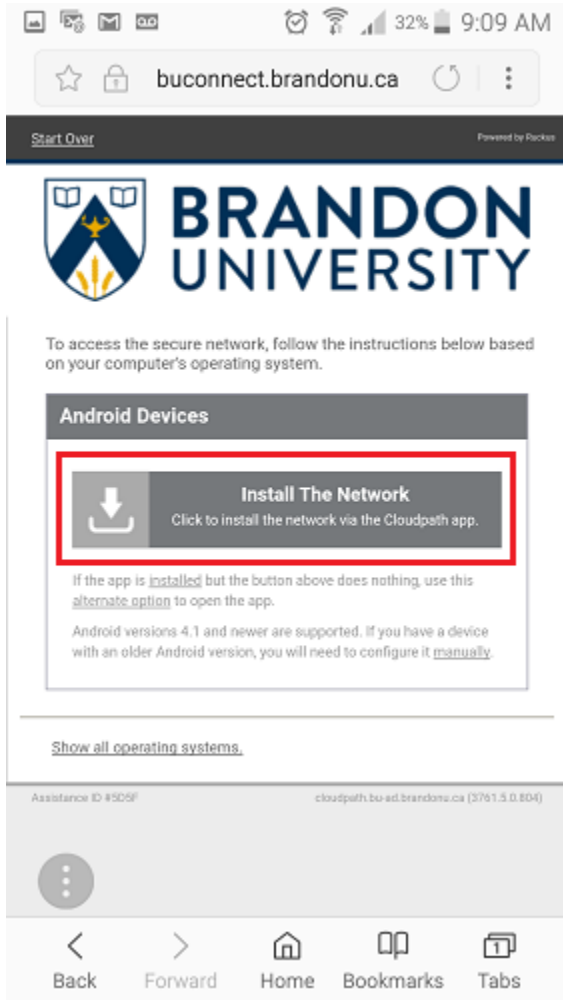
32% 9:09 AM

buconnect.brandonu.ca

Start Over

Powered by Ruckus

BRANDON UNIVERSITY

To access the secure network, follow the instructions below based on your computer's operating system.

Android Devices

Install The Network
Click to install the network via the Cloudpath app.

If the app is installed but the button above does nothing, use this alternate option to open the app.

Android versions 4.1 and newer are supported. If you have a device with an older Android version, you will need to configure it manually.

Show all operating systems.

Assistance ID #5D5F

cloudpath.bu-ad.brandonu.ca (3761.5.0.804)

Back Forward Home Bookmarks 1 Tabs